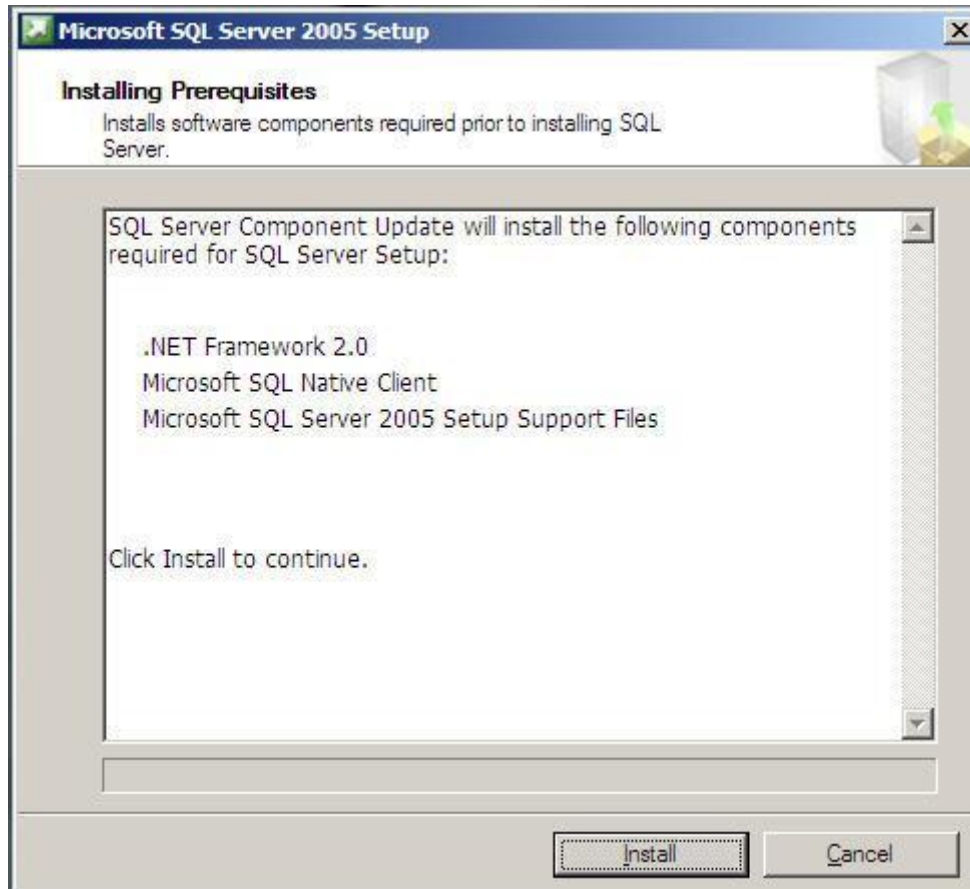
Microsoft SQL Server 2005 Setup

Installing Prerequisites
Installs software components required prior to installing SQL Server.

SQL Server Component Update will install the following components required for SQL Server Setup:

.NET Framework 2.0
Microsoft SQL Native Client
Microsoft SQL Server 2005 Setup Support Files

Click Install to continue.

Install
Cancel